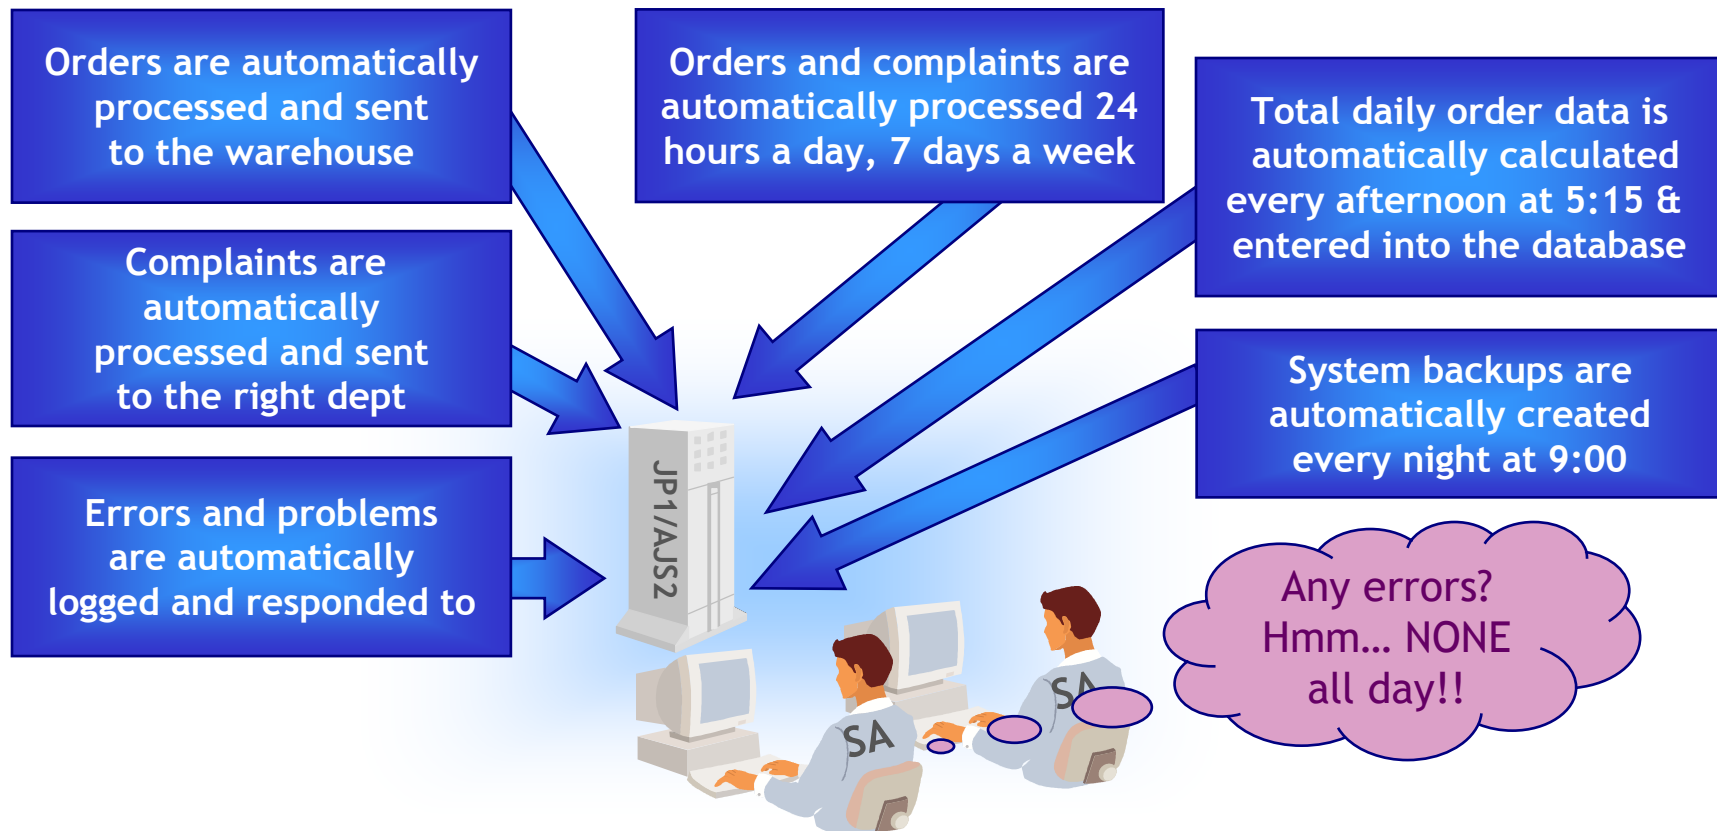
Orders are automatically processed and sent to the warehouse

Orders and complaints are automatically processed 24 hours a day, 7 days a week

Total daily order data is automatically calculated every afternoon at 5:15 & entered into the database

Complaints are automatically processed and sent to the right dept

System backups are automatically created every night at 9:00

Errors and problems are automatically logged and responded to

JP1/AJS2

Any errors? Hmm... NONE all day!!

SA

SA